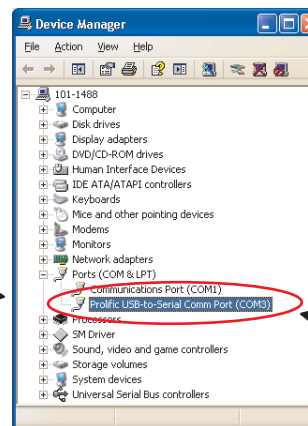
Device Manager

File Action View Help

101-1488
Computer
Disk drives
Display adapters
DVD/CD-ROM drives
Human Interface Devices
IDE ATA/ATAPI controllers
Keyboards
Mice and other pointing devices
Modems
Monitors
Network adapters
Ports (COM & LPT)
Communications Port (COM1)
Prolific USB-to-Serial Comm Port (COM3)
Processors
SM Driver
Sound, video and game controllers
Storage volumes
System devices
Universal Serial Bus controllers